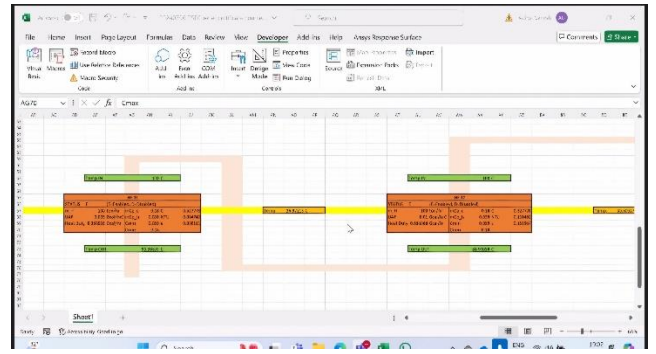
File Home Insert Page Layout Formulas Data Review View Developer Add-ins Help Ansys Response Surface

Comments Share

Visual Basic Macros Record Macro Use Relative References Macro Security Code

Add-ins Excel Add-ins COM Add-ins Add-ins

Insert Design Mode Properties View Code Run Dialog Controls

Source Expansion Packs Refresh Data Import Export XML

AG70 fx Cmax

Sheet1

Ready Accessibility: Good to go